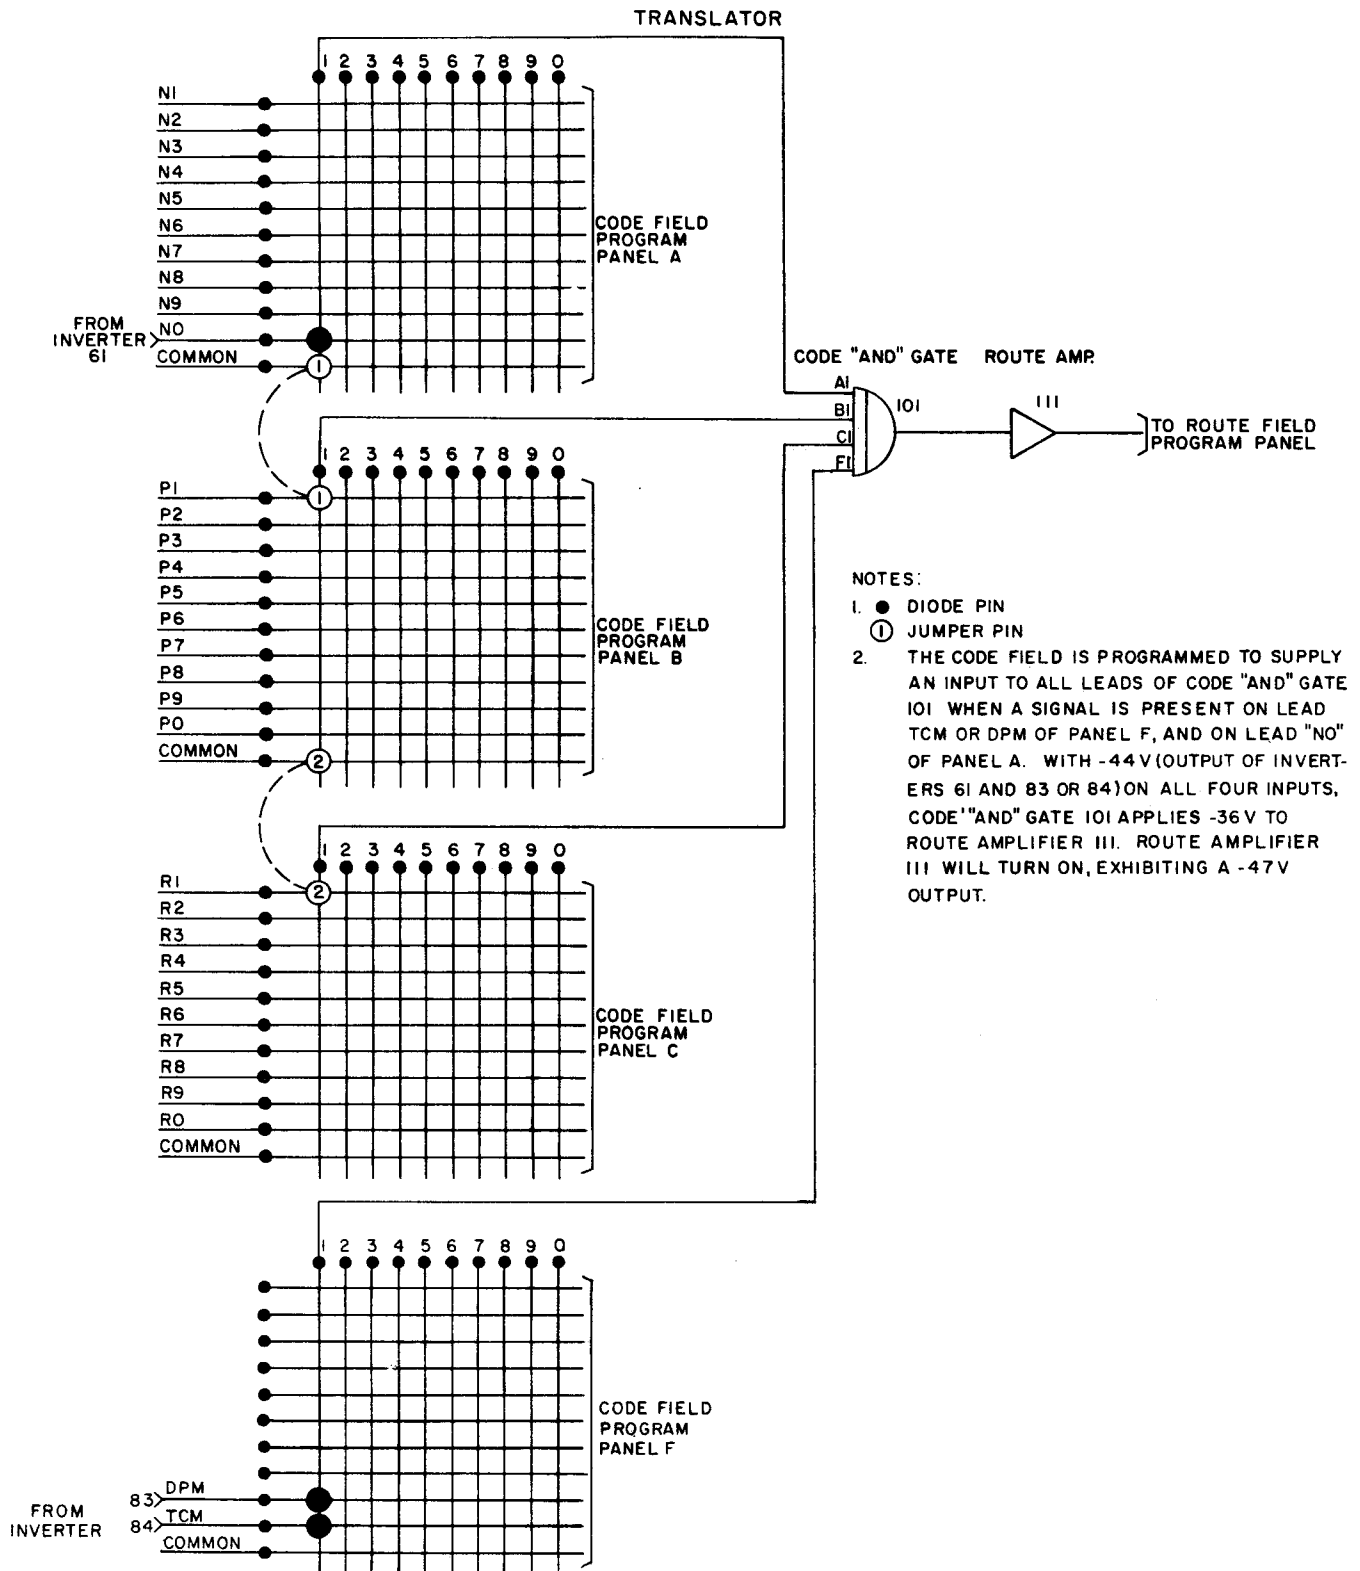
TRANSLATOR

1 2 3 4 5 6 7 8 9 0

N1
N2
N3
N4
N5
N6
N7
N8
N9
FROM INVERTER 61 > NO
COMMON

CODE FIELD PROGRAM PANEL A

1

CODE "AND" GATE ROUTE AMP.

A1
B1
C1
F1

101

111

TO ROUTE FIELD PROGRAM PANEL

1 2 3 4 5 6 7 8 9 0

P1
P2
P3
P4
P5
P6
P7
P8
P9
P0
COMMON

1

CODE FIELD PROGRAM PANEL B

2

NOTES:
1. ● DIODE PIN
(1) JUMPER PIN
2. THE CODE FIELD IS PROGRAMMED TO SUPPLY AN INPUT TO ALL LEADS OF CODE "AND" GATE 101 WHEN A SIGNAL IS PRESENT ON LEAD TCM OR DPM OF PANEL F, AND ON LEAD "NO" OF PANEL A. WITH -44 V (OUTPUT OF INVERTERS 61 AND 83 OR 84) ON ALL FOUR INPUTS, CODE "AND" GATE 101 APPLIES -36 V TO ROUTE AMPLIFIER 111. ROUTE AMPLIFIER 111 WILL TURN ON, EXHIBITING A -47 V OUTPUT.

1 2 3 4 5 6 7 8 9 0

R1
R2
R3
R4
R5
R6
R7
R8
R9
R0
COMMON

2

CODE FIELD PROGRAM PANEL C

1 2 3 4 5 6 7 8 9 0

CODE FIELD PROGRAM PANEL F

FROM INVERTER
83 > DPM
84 > TCM
COMMON